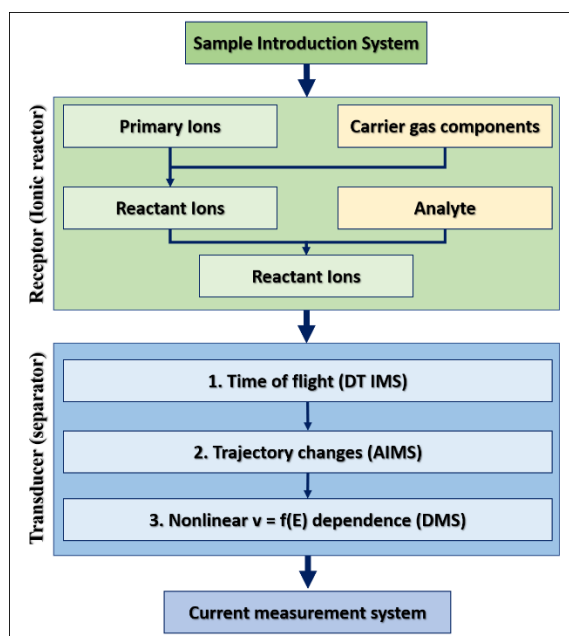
Sample Introduction System

Receptor (Ionic reactor)

Primary Ions

Carrier gas components

Reactant Ions

Analyte

Reactant Ions

Transducer (separator)

1. Time of flight (DT IMS)

2. Trajectory changes (AIMS)

3. Nonlinear v = f(E) dependence (DMS)

Current measurement system